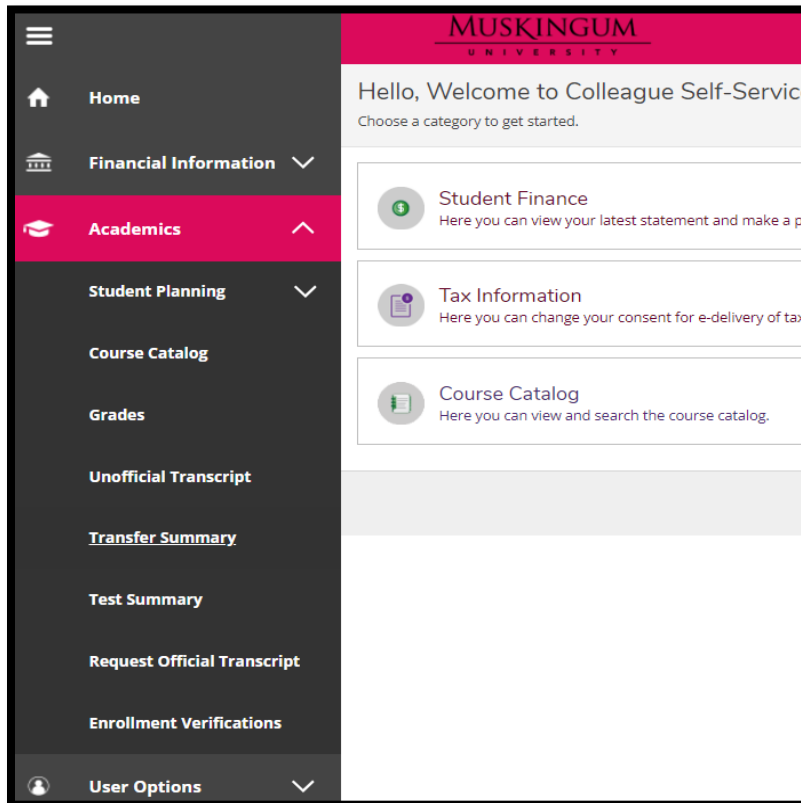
Home

Financial Information

Academics

Student Planning

Course Catalog

Grades

Unofficial Transcript

Transfer Summary

Test Summary

Request Official Transcript

Enrollment Verifications

User Options

MUSKINGUM
UNIVERSITY

Hello, Welcome to Colleague Self-Servic

Choose a category to get started.

Student Finance
Here you can view your latest statement and make a p

Tax Information
Here you can change your consent for e-delivery of tax

Course Catalog
Here you can view and search the course catalog.